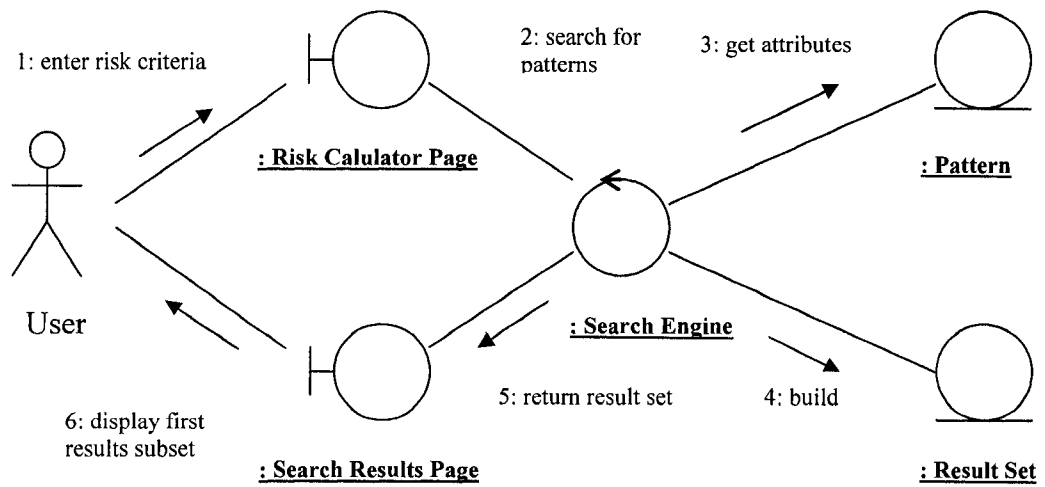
1: enter risk criteria

: Risk Calulator Page

2: search for patterns

3: get attributes

: Pattern

User

: Search Engine

6: display first results subset

5: return result set

4: build

: Search Results Page

: Result Set